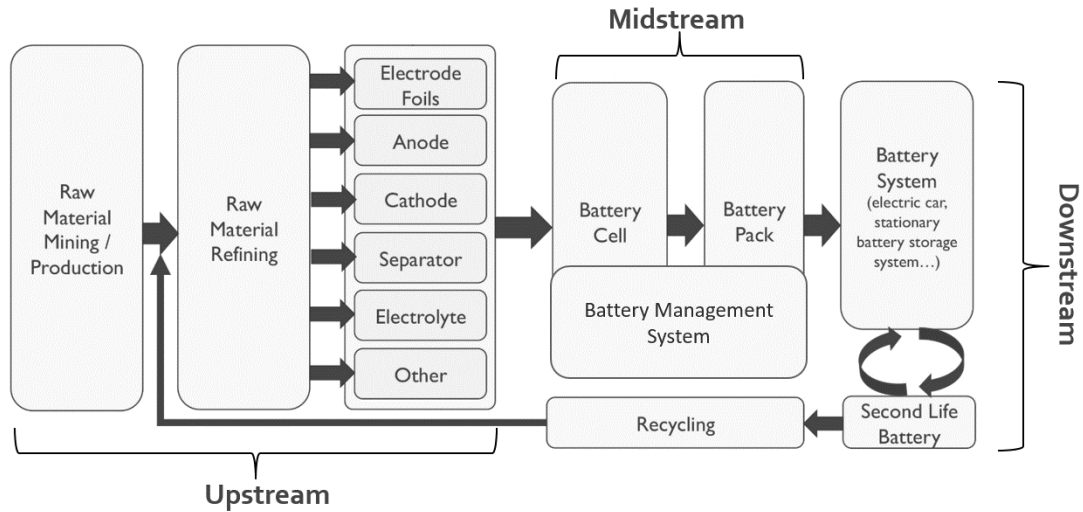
Midstream

Raw Material Mining / Production

Raw Material Refining

Electrode Foils

Anode

Cathode

Separator

Electrolyte

Other

Battery Cell

Battery Pack

Battery Management System

Battery System (electric car, stationary battery storage system…)

Downstream

Recycling

Second Life Battery

Upstream